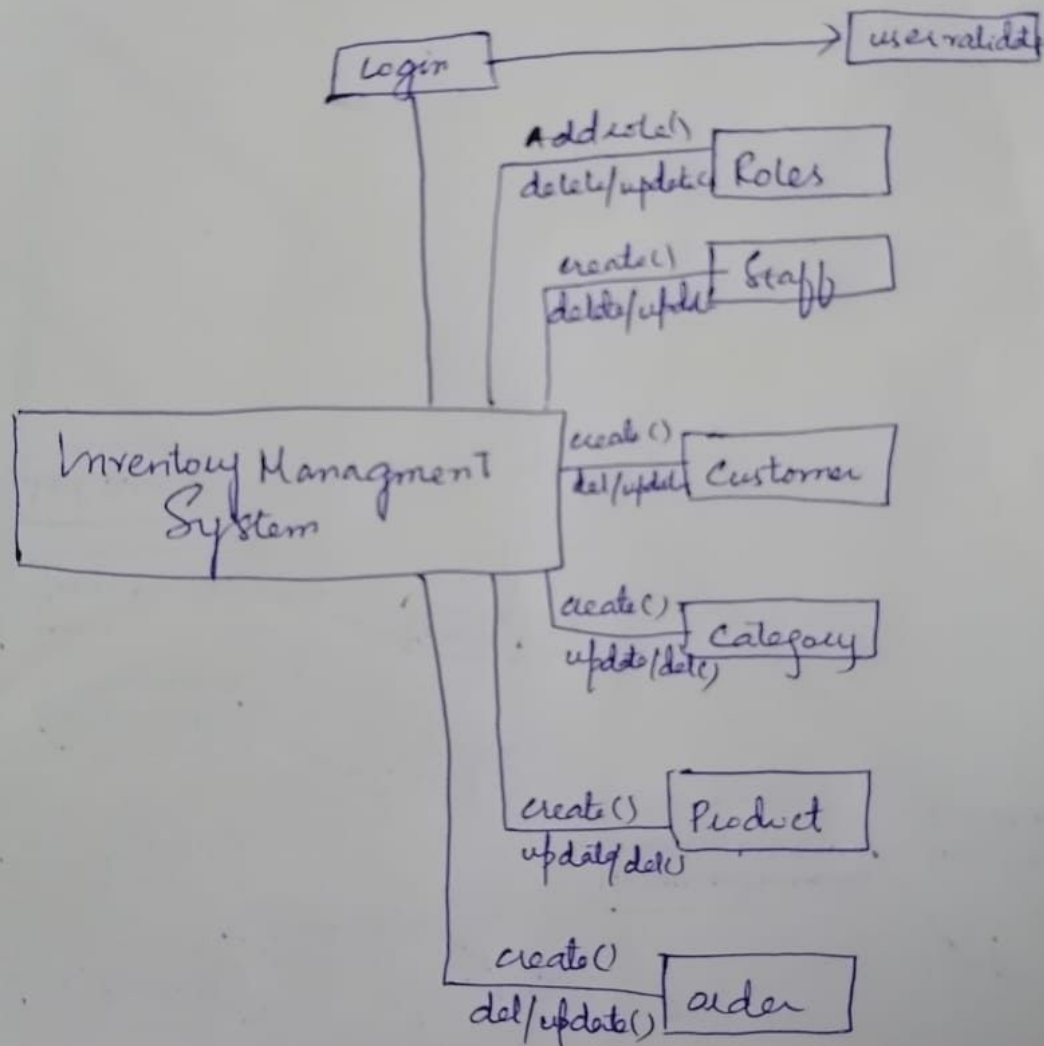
Login

uservalidat

Addrole()

delete/update()

Roles

create()

delete/update

Staff

Inventory Managment System

create()

del/update

Customer

create()

update/del()

Category

create()

update/del()

Product

create()

del/update()

order